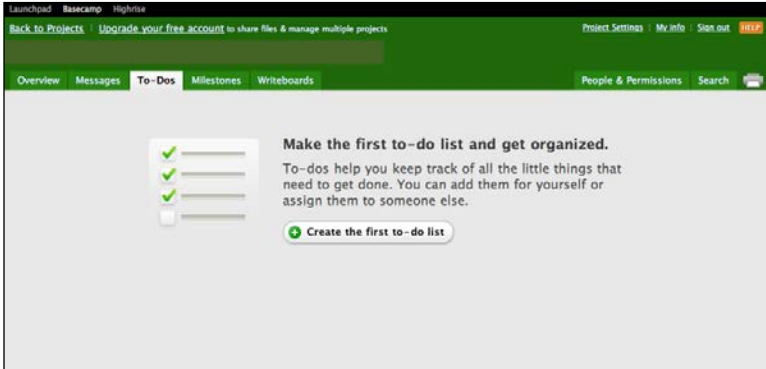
Launchpad Basecamp Highrise

Back to Projects | Upgrade your free account to share files & manage multiple projects

Project Settings | My info | Sign out HELP

Overview Messages To-Dos Milestones Writeboards

People & Permissions Search

Make the first to-do list and get organized.

To-dos help you keep track of all the little things that need to get done. You can add them for yourself or assign them to someone else.

Create the first to-do list